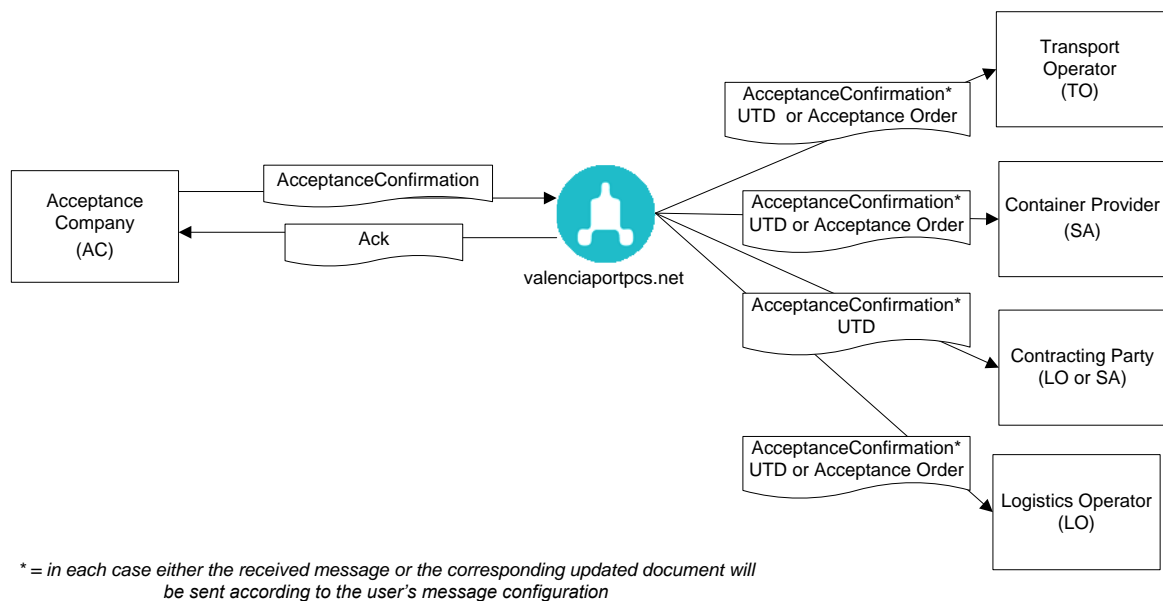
Acceptance Company (AC)

AcceptanceConfirmation

Ack

valenciaportpcs.net

AcceptanceConfirmation* UTD or Acceptance Order

Transport Operator (TO)

AcceptanceConfirmation* UTD or Acceptance Order

Container Provider (SA)

AcceptanceConfirmation* UTD

Contracting Party (LO or SA)

AcceptanceConfirmation* UTD or Acceptance Order

Logistics Operator (LO)

* = in each case either the received message or the corresponding updated document will be sent according to the user's message configuration